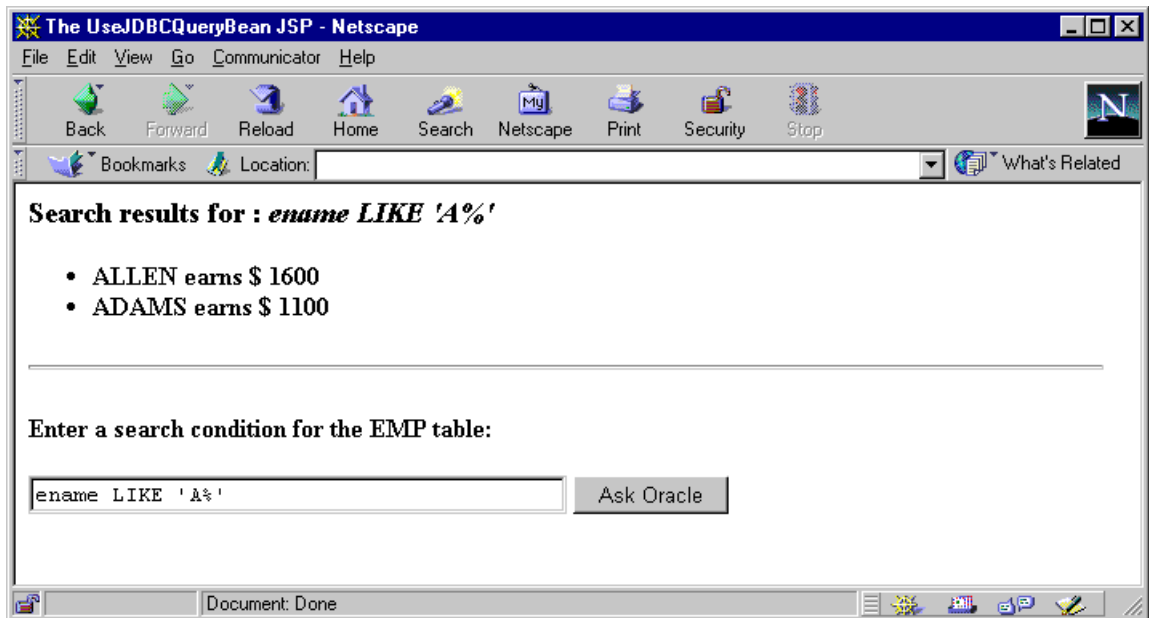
The UseJDBCQueryBean JSP - Netscape

File Edit View Go Communicator Help

Back Forward Reload Home Search Netscape Print Security Stop

Bookmarks Location: What's Related

**Search results for : *ename LIKE 'A%'***

- ALLEN earns \$ 1600
- ADAMS earns \$ 1100

Enter a search condition for the EMP table:

ename LIKE 'A%'

Ask Oracle

Document: Done